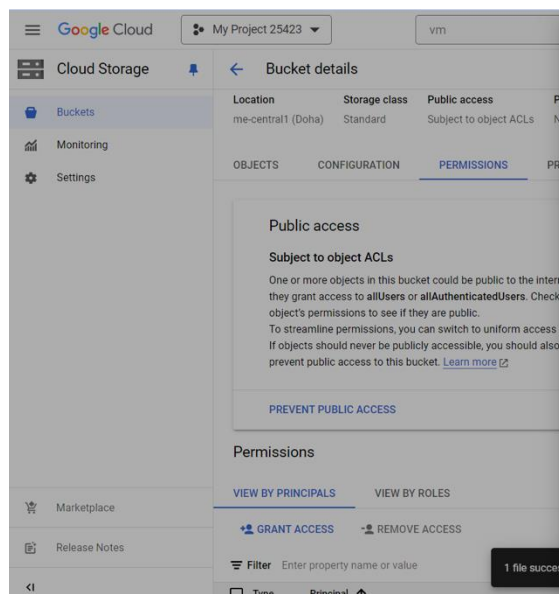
Google Cloud My Project 25423 vm

Cloud Storage

Buckets
Monitoring
Settings

Marketplace
Release Notes

Bucket details

| Location | Storage class | Public access | P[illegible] |
|---|---|---|---|
| me-central1 (Doha) | Standard | Subject to object ACLs | N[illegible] |

OBJECTS CONFIGURATION PERMISSIONS PR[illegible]

Public access

Subject to object ACLs

One or more objects in this bucket could be public to the inter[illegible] they grant access to allUsers or allAuthenticatedUsers. Check object's permissions to see if they are public.
To streamline permissions, you can switch to uniform access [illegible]
If objects should never be publicly accessible, you should also prevent public access to this bucket. Learn more

PREVENT PUBLIC ACCESS

Permissions

VIEW BY PRINCIPALS VIEW BY ROLES

GRANT ACCESS REMOVE ACCESS

Filter Enter property name or value

1 file succe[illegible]

Type Principal